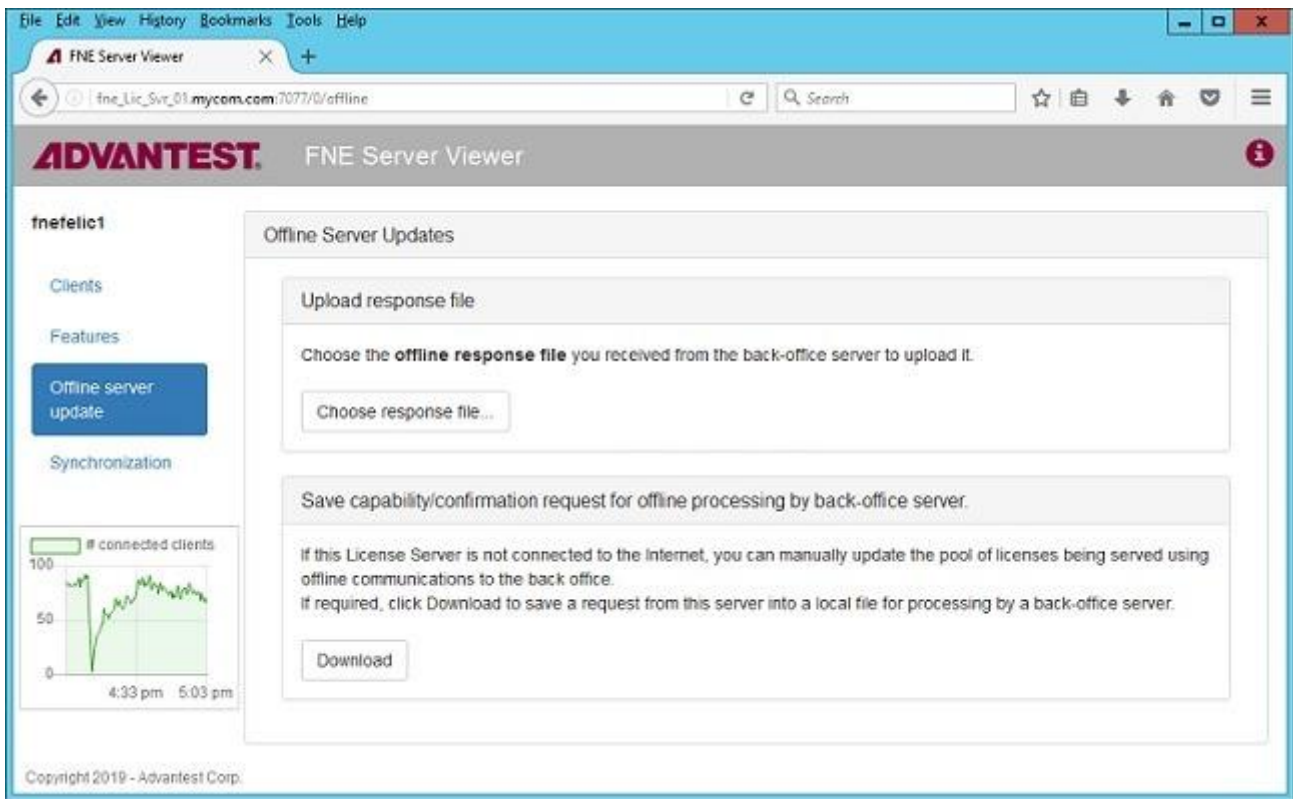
File Edit View History Bookmarks Tools Help

FNE Server Viewer

fne_Lic_Svr_01.mycom.com:7077/0/offline

Search

ADVANTEST. FNE Server Viewer

fnefelic1

Clients

Features

Offline server update

Synchronization

# connected clients

100

50

0

4:33 pm 5:03 pm

Offline Server Updates

Upload response file

Choose the **offline response file** you received from the back-office server to upload it.

Choose response file...

Save capability/confirmation request for offline processing by back-office server.

If this License Server is not connected to the Internet, you can manually update the pool of licenses being served using offline communications to the back office.
If required, click Download to save a request from this server into a local file for processing by a back-office server.

Download

Copyright 2019 - Advantest Corp.